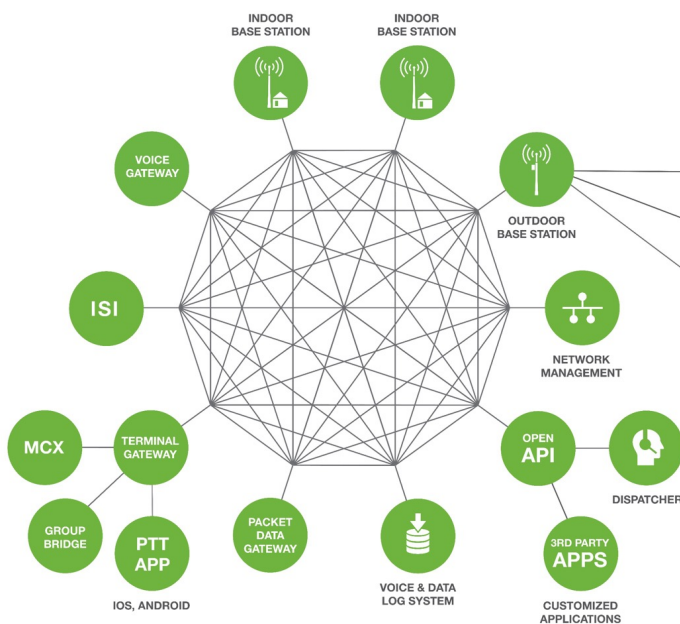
INDOOR BASE STATION

INDOOR BASE STATION

VOICE GATEWAY

OUTDOOR BASE STATION

ISI

NETWORK MANAGEMENT

MCX

TERMINAL GATEWAY

OPEN API

DISPATCHER

GROUP BRIDGE

PTT APP

IOS, ANDROID

PACKET DATA GATEWAY

VOICE & DATA LOG SYSTEM

3RD PARTY APPS

CUSTOMIZED APPLICATIONS